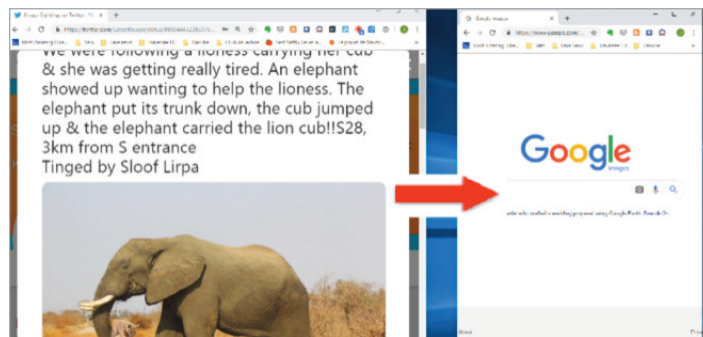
We were following a lioness carrying her cub & she was getting really tired. An elephant showed up wanting to help the lioness. The elephant put its trunk down, the cub jumped up & the elephant carried the lion cub!!S28, 3km from S entrance
Tinged by Sloof Lirpa

Google
images